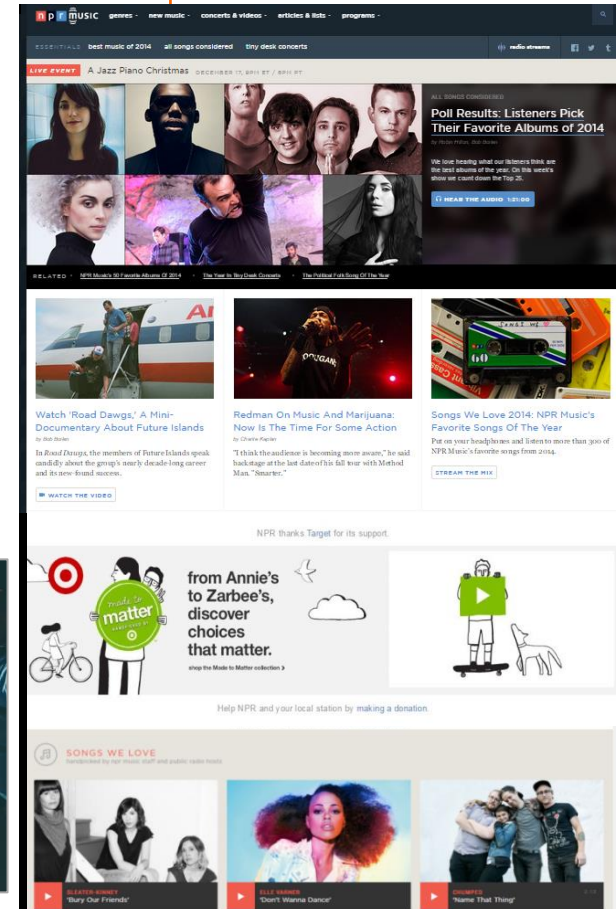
n p r music genres · new music · concerts & videos · articles & lists · programs ·

ESSENTIALS best music of 2014 all songs considered tiny desk concerts

radio streams

LIVE EVENT A Jazz Piano Christmas DECEMBER 17, 8PM ET / 8PM RT

ALL SONGS CONSIDERED

Poll Results: Listeners Pick Their Favorite Albums of 2014

by Robin Hilton, Bob Boilen

We love hearing what our listeners think are the best albums of the year. On this week's show we count down the Top 25.

HEAR THE AUDIO 1:31:00

RELATED · NPR Music's 50 Favorite Albums Of 2014 · The Year In Tiny Desk Concerts · The Political Folk Song Of The Year

Watch 'Road Dawgs,' A Mini-Documentary About Future Islands

by Bob Boilen

In Road Dawgs, the members of Future Islands speak candidly about the group's nearly decade-long career and its new-found success.

WATCH THE VIDEO

Redman On Music And Marijuana: Now Is The Time For Some Action

by Charlie Kaplan

"I think the audience is becoming more aware," he said backstage at the last date of his fall tour with Method Man. "Smarter."

Songs We Love 2014: NPR Music's Favorite Songs Of The Year

Put on your headphones and listen to more than 300 of NPR Music's favorite songs from 2014.

STREAM THE MIX

NPR thanks Target for its support.

made to matter

from Annie's to Zarbee's, discover choices that matter.

shop the Made to Matter collection ›

Help NPR and your local station by making a donation

SONGS WE LOVE

handpicked by npr music staff and public radio hosts

SLEATER-KINNEY 'Bury Our Friends'

ELLE VARNER 'Don't Wanna Dance'

CHUMPED 'Name That Thing'